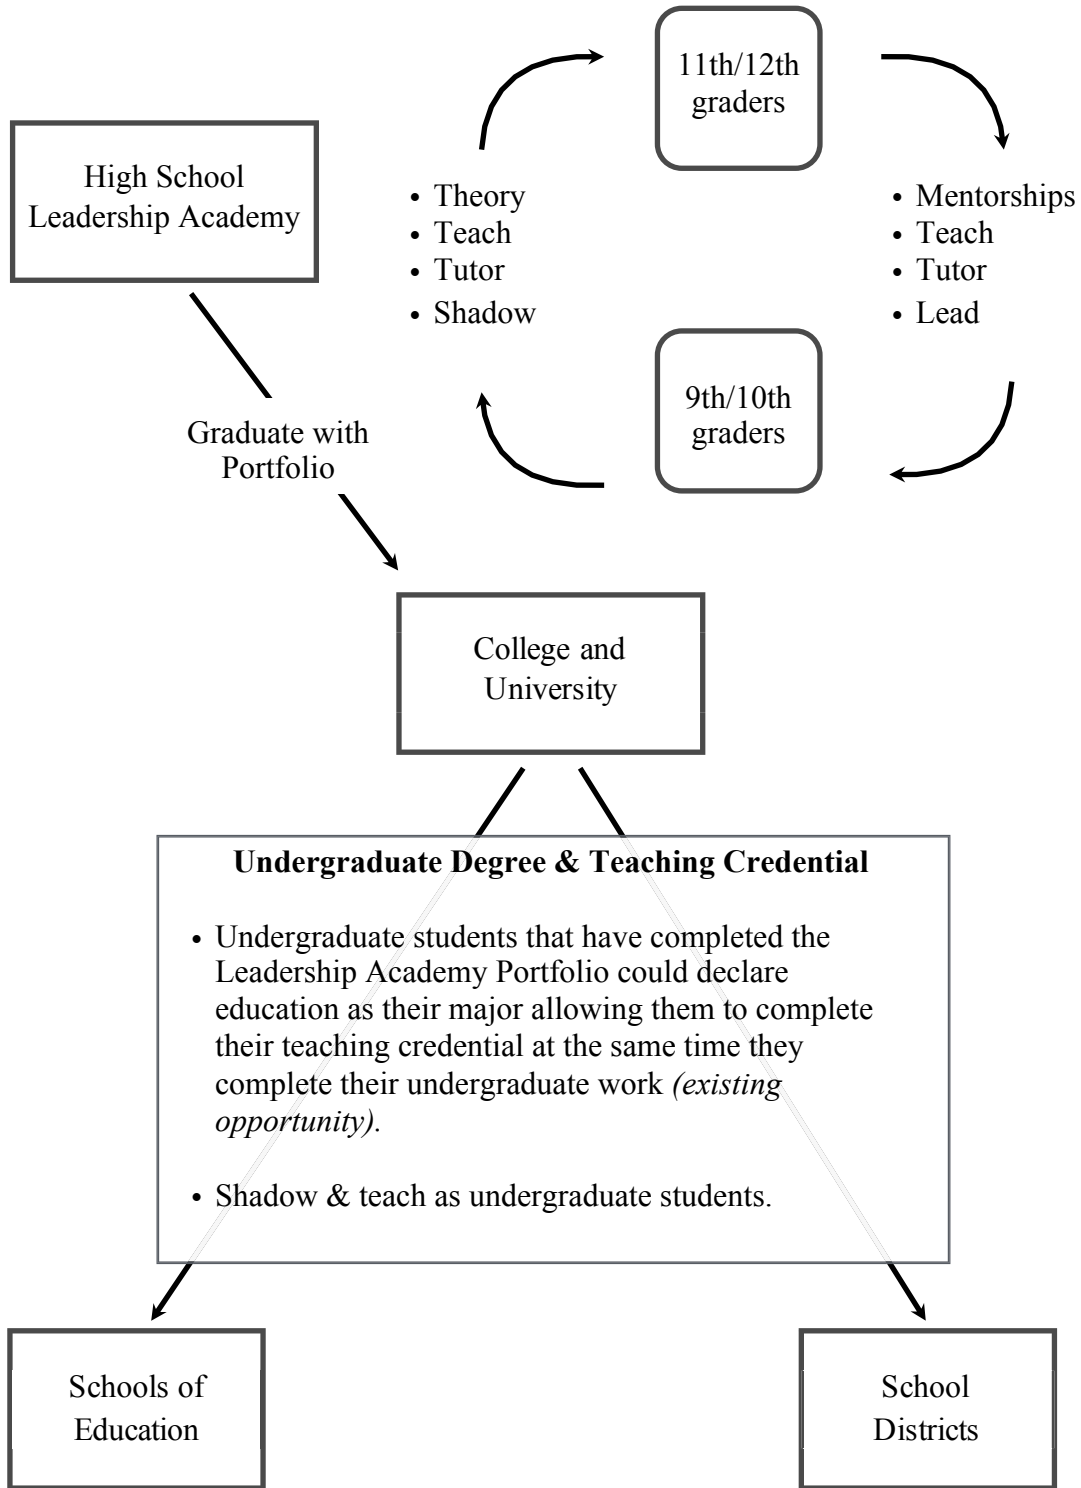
High School Leadership Academy

11th/12th graders

• Theory
• Teach
• Tutor
• Shadow

• Mentorships
• Teach
• Tutor
• Lead

9th/10th graders

Graduate with Portfolio

College and University

**Undergraduate Degree & Teaching Credential**

• Undergraduate students that have completed the Leadership Academy Portfolio could declare education as their major allowing them to complete their teaching credential at the same time they complete their undergraduate work *(existing opportunity)*.

• Shadow & teach as undergraduate students.

Schools of Education

School Districts